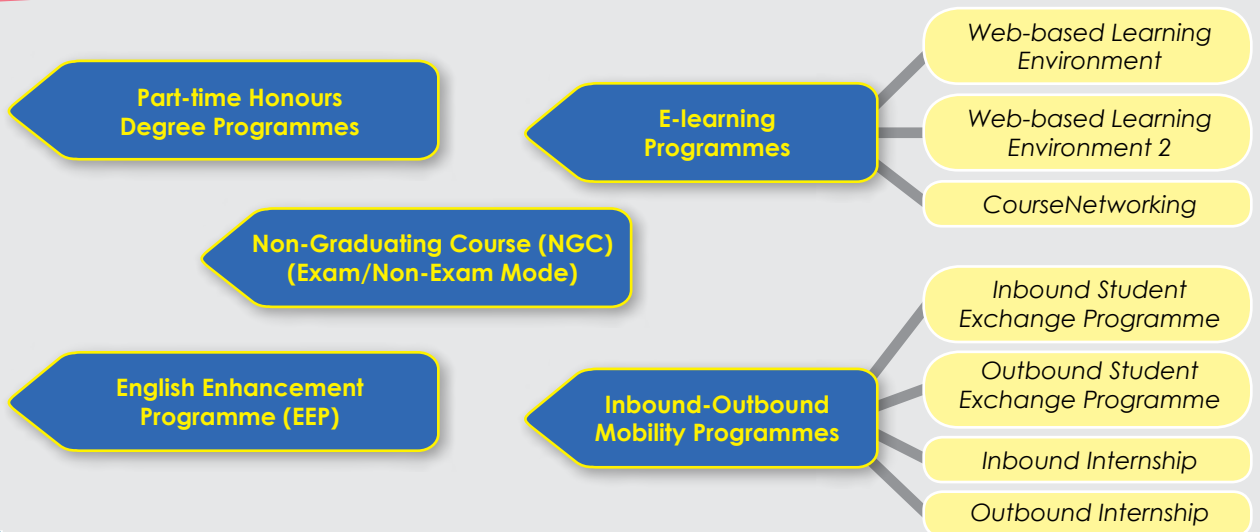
Part-time Honours Degree Programmes

E-learning Programmes

Web-based Learning Environment

Web-based Learning Environment 2

CourseNetworking

Non-Graduating Course (NGC) (Exam/Non-Exam Mode)

Inbound Student Exchange Programme

Outbound Student Exchange Programme

English Enhancement Programme (EEP)

Inbound-Outbound Mobility Programmes

Inbound Internship

Outbound Internship